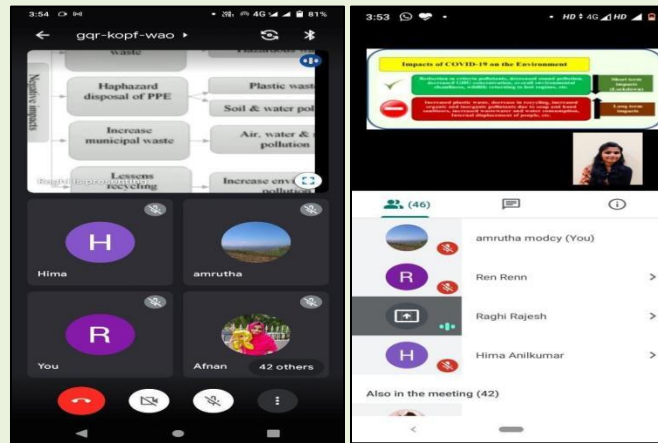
3:54 81%

gqr-kopf-wao

waste

Negative impacts

Haphazard disposal of PPE

Plastic wast

Soil & water pol

Increase municipal waste

Air, water & pollution

Lessens recycling

Increase envi pollutio

Raghi Rajesh

H

Hima

amrutha

R

You

Afnan

42 others

3:53

Impacts of COVID-19 on the Environment

Short term impacts

Long term impacts

(46)

amrutha modcy (You)

R

Ren Renn

Raghi Rajesh

H

Hima Anilkumar

Also in the meeting (42)